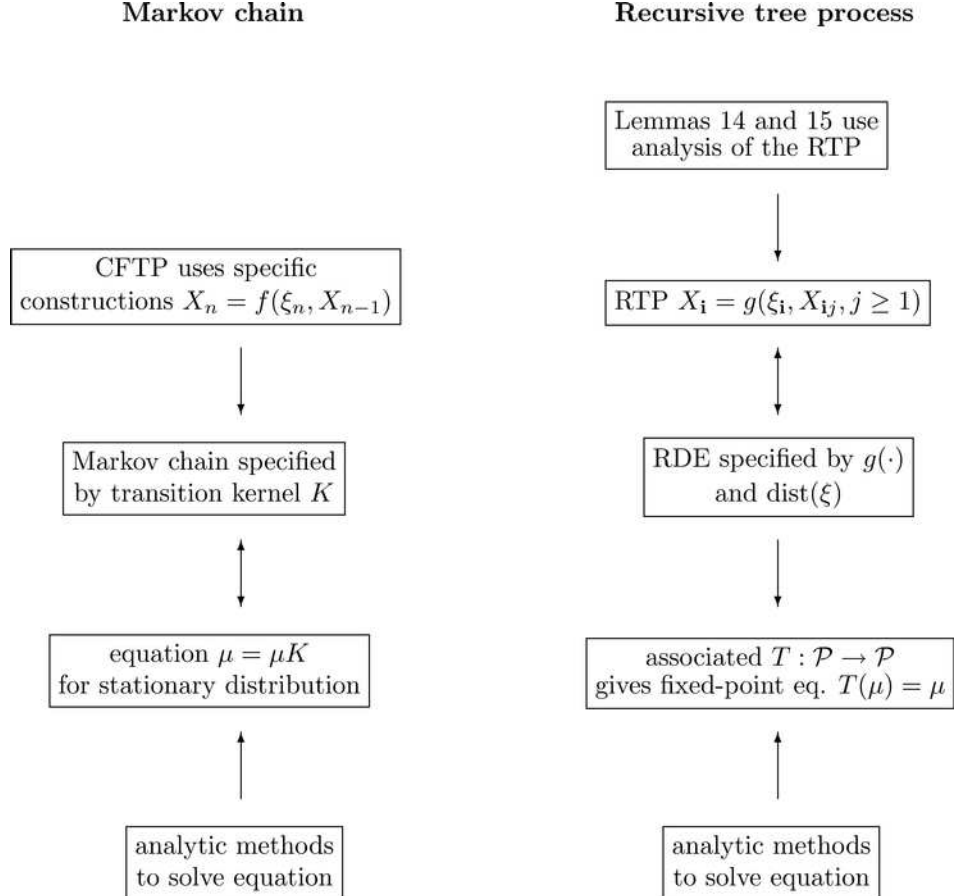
Markov chain

Recursive tree process

Lemmas 14 and 15 use analysis of the RTP

CFTP uses specific constructions $X_n = f(\xi_n, X_{n-1})$

RTP $X_{\mathbf{i}} = g(\xi_{\mathbf{i}}, X_{\mathbf{i}j}, j \geq 1)$

Markov chain specified by transition kernel $K$

RDE specified by $g(\cdot)$ and $\text{dist}(\xi)$

equation $\mu = \mu K$ for stationary distribution

associated $T : \mathcal{P} \to \mathcal{P}$ gives fixed-point eq. $T(\mu) = \mu$

analytic methods to solve equation

analytic methods to solve equation